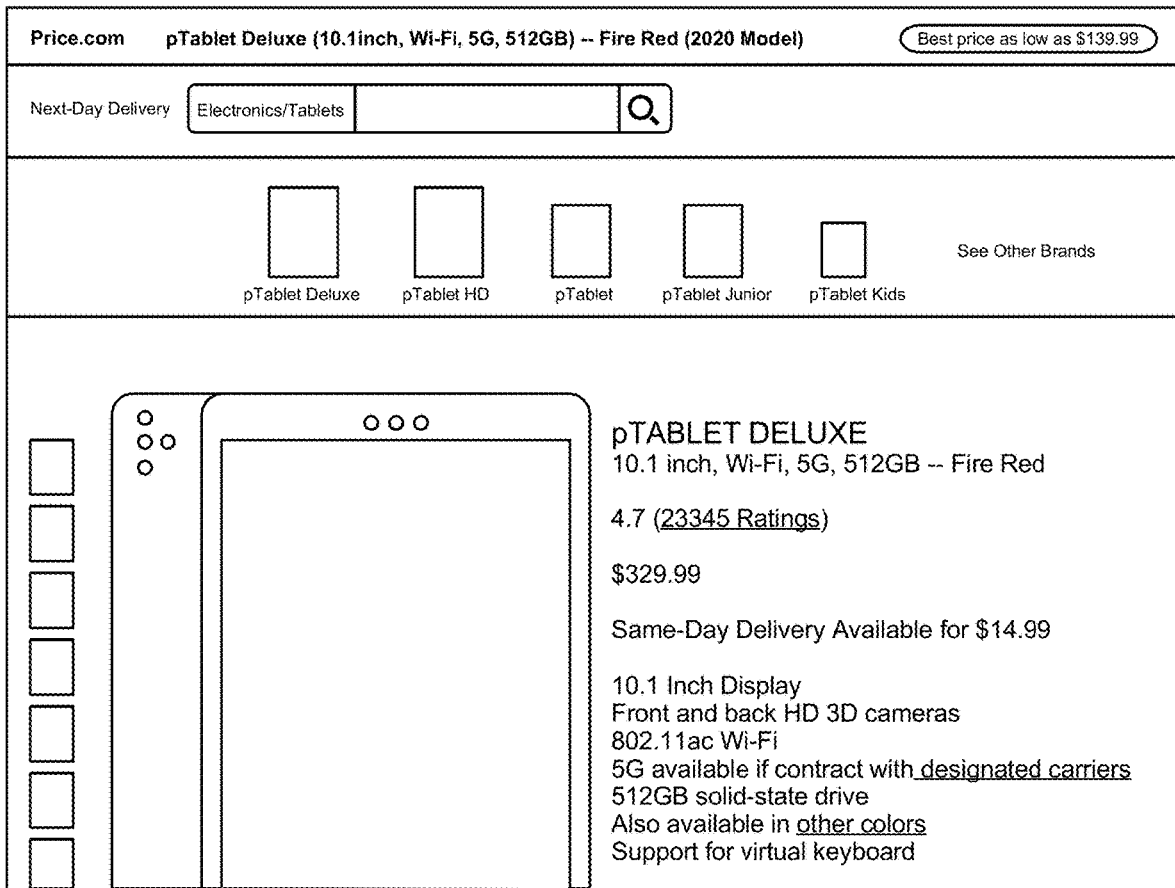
Price.com pTablet Deluxe (10.1inch, Wi-Fi, 5G, 512GB) -- Fire Red (2020 Model) Best price as low as $139.99

Next-Day Delivery Electronics/Tablets

pTablet Deluxe pTablet HD pTablet pTablet Junior pTablet Kids See Other Brands

pTABLET DELUXE
10.1 inch, Wi-Fi, 5G, 512GB -- Fire Red

4.7 (23345 Ratings)

$329.99

Same-Day Delivery Available for $14.99

10.1 Inch Display
Front and back HD 3D cameras
802.11ac Wi-Fi
5G available if contract with designated carriers
512GB solid-state drive
Also available in other colors
Support for virtual keyboard